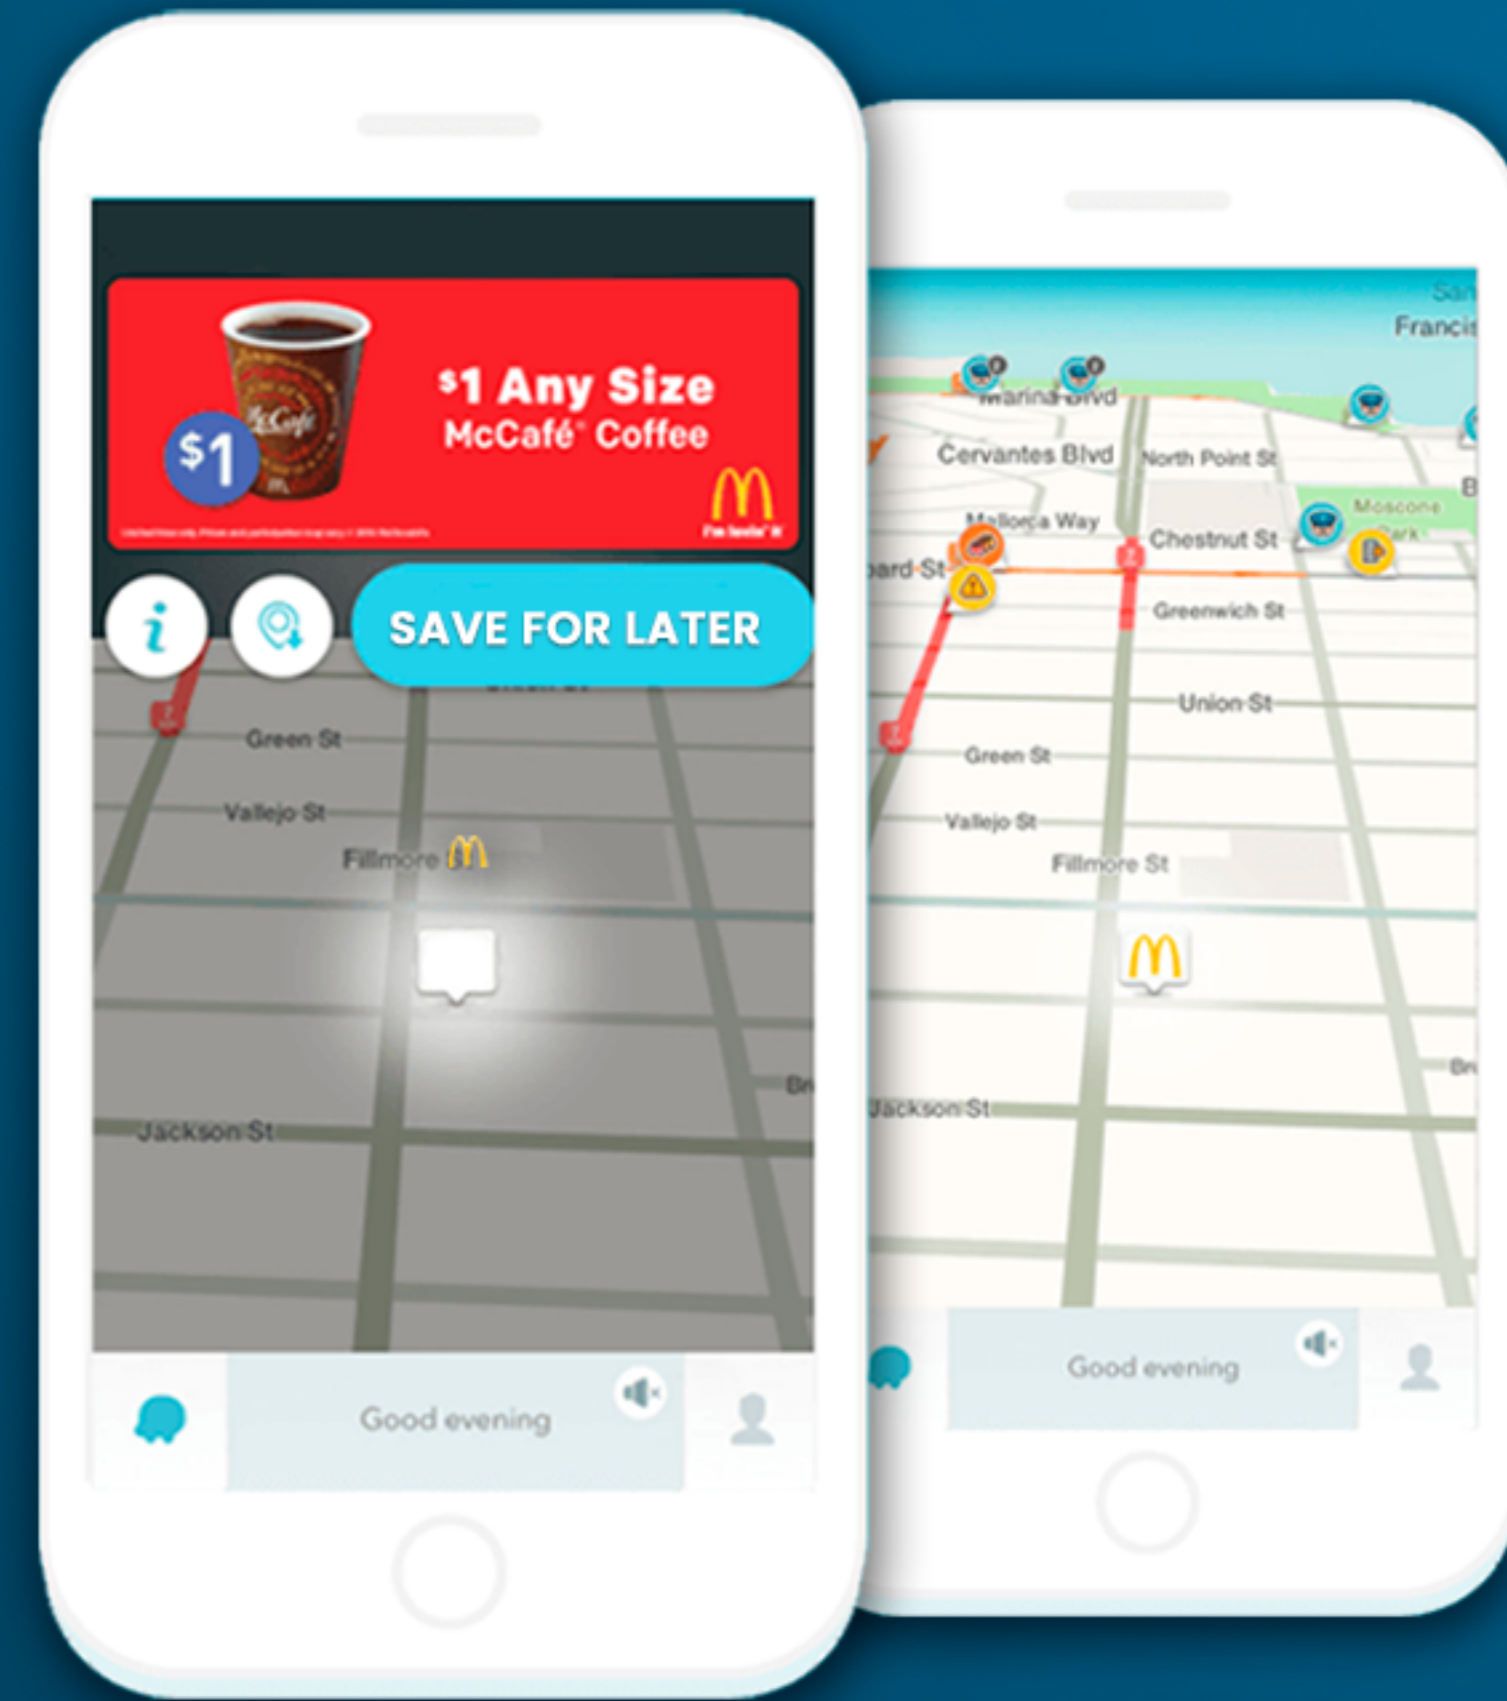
$1 Any Size McCafé® Coffee

$1

McCafé

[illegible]

I'm lovin' it

SAVE FOR LATER

Green St

Vallejo St

Fillmore

Jackson St

Br

Good evening

San Francis

Marina Blvd

Cervantes Blvd

North Point St

Mallorca Way

Chestnut St

Moscone Park

B

ard St

Greenwich St

Union St

Green St

Vallejo St

Fillmore St

Jackson St

Br

Good evening